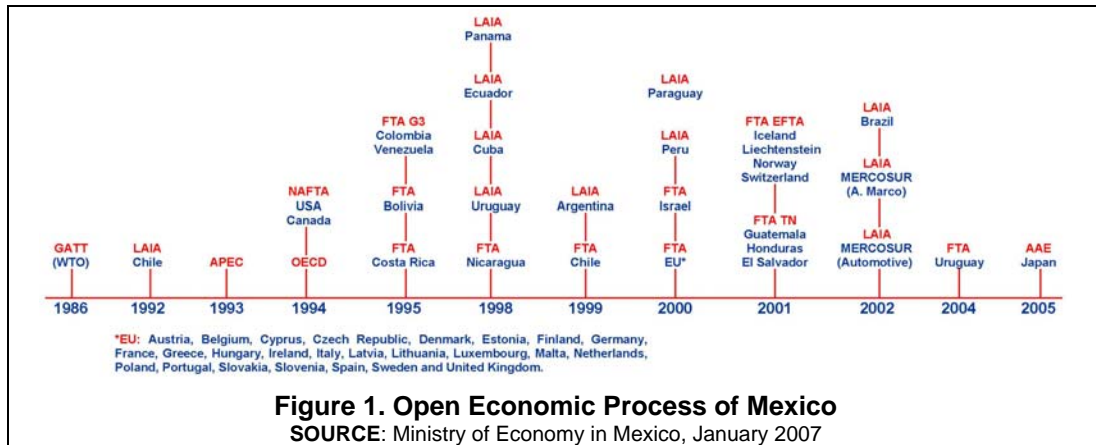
GATT
(WTO)
1986

LAIA
Chile
1992

APEC
1993

NAFTA
USA
Canada
OECD
1994

FTA G3
Colombia
Venezuela
FTA
Bolivia
FTA
Costa Rica
1995

LAIA
Panama
LAIA
Ecuador
LAIA
Cuba
LAIA
Uruguay
FTA
Nicaragua
1998

LAIA
Argentina
FTA
Chile
1999

LAIA
Paraguay
LAIA
Peru
FTA
Israel
FTA
EU*
2000

FTA EFTA
Iceland
Liechtenstein
Norway
Switzerland
FTA TN
Guatemala
Honduras
El Salvador
2001

LAIA
Brazil
LAIA
MERCOSUR
(A. Marco)
LAIA
MERCOSUR
(Automotive)
2002

FTA
Uruguay
2004

AAE
Japan
2005

*EU: Austria, Belgium, Cyprus, Czech Republic, Denmark, Estonia, Finland, Germany, France, Greece, Hungary, Ireland, Italy, Latvia, Lithuania, Luxembourg, Malta, Netherlands, Poland, Portugal, Slovakia, Slovenia, Spain, Sweden and United Kingdom.

Figure 1. Open Economic Process of Mexico
SOURCE: Ministry of Economy in Mexico, January 2007